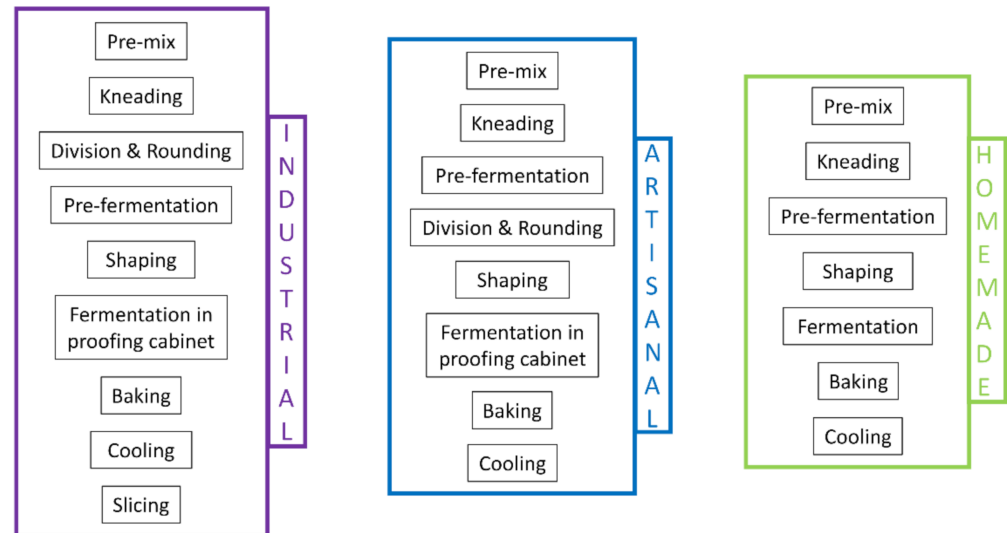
Pre-mix

Kneading

Division & Rounding

Pre-fermentation

Shaping

Fermentation in proofing cabinet

Baking

Cooling

Slicing

INDUSTRIAL

Pre-mix

Kneading

Pre-fermentation

Division & Rounding

Shaping

Fermentation in proofing cabinet

Baking

Cooling

ARTISANAL

Pre-mix

Kneading

Pre-fermentation

Shaping

Fermentation

Baking

Cooling

HOMEMADE